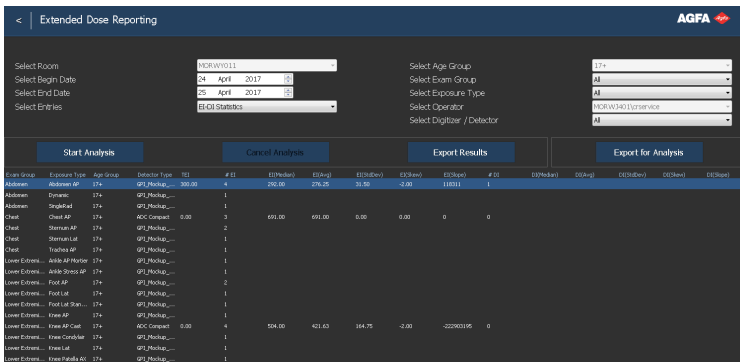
< | Extended Dose Reporting

AGFA

Select Room MCRWY011
Select Begin Date 24 April 2017
Select End Date 25 April 2017
Select Entries EI-DI Statistics

Select Age Group 17+
Select Exam Group All
Select Exposure Type All
Select Operator MCRW3401\crservice
Select Digitizer / Detector All

Start Analysis | Cancel Analysis | Export Results | Export for Analysis

| Exam Group | Exposure Type | Age Group | Detector Type | TEI | # EI | EI(Median) | EI(A+g) | EI(StdDev) | EI(Skew) | EI(Slope) | # DI | DI(Median) | DI(A+g) | DI(StdDev) | DI(Skew) | DI(Slope) |
|---|---|---|---|---|---|---|---|---|---|---|---|---|---|---|---|---|
| Abdomen | Abdomen AP | 17+ | GP1_Mockup_... | 300.00 | 4 | 292.00 | 276.25 | 31.58 | -2.00 | 116311 | 1 | | | | | |
| Abdomen | Dynamic | 17+ | GP1_Mockup_... | | 1 | | | | | | | | | | | |
| Abdomen | SingleRad | 17+ | GP1_Mockup_... | | 1 | | | | | | | | | | | |
| Chest | Chest AP | 17+ | ADC Compact | 0.00 | 3 | 691.00 | 691.00 | 0.00 | 0.00 | 0 | 0 | | | | | |
| Chest | Sternum AP | 17+ | GP1_Mockup_... | | 2 | | | | | | | | | | | |
| Chest | Sternum Lat | 17+ | GP1_Mockup_... | | 1 | | | | | | | | | | | |
| Chest | Trachea AP | 17+ | GP1_Mockup_... | | 1 | | | | | | | | | | | |
| Lower Extremi... | Ankle AP Mortise | 17+ | GP1_Mockup_... | | 1 | | | | | | | | | | | |
| Lower Extremi... | Ankle Stress AP | 17+ | GP1_Mockup_... | | 1 | | | | | | | | | | | |
| Lower Extremi... | Foot AP | 17+ | GP1_Mockup_... | | 2 | | | | | | | | | | | |
| Lower Extremi... | Foot Lat | 17+ | GP1_Mockup_... | | 1 | | | | | | | | | | | |
| Lower Extremi... | Foot Lat Stan... | 17+ | GP1_Mockup_... | | 1 | | | | | | | | | | | |
| Lower Extremi... | Knee AP | 17+ | GP1_Mockup_... | | 1 | | | | | | | | | | | |
| Lower Extremi... | Knee AP Cast | 17+ | ADC Compact | 0.00 | 4 | 504.00 | 421.63 | 164.75 | -2.00 | -222903195 | 0 | | | | | |
| Lower Extremi... | Knee Condylar | 17+ | GP1_Mockup_... | | 1 | | | | | | | | | | | |
| Lower Extremi... | Knee Lat | 17+ | GP1_Mockup_... | | 1 | | | | | | | | | | | |
| Lower Extremi... | Knee Patella AX | 17+ | GP1_Mockup_... | | 1 | | | | | | | | | | | |